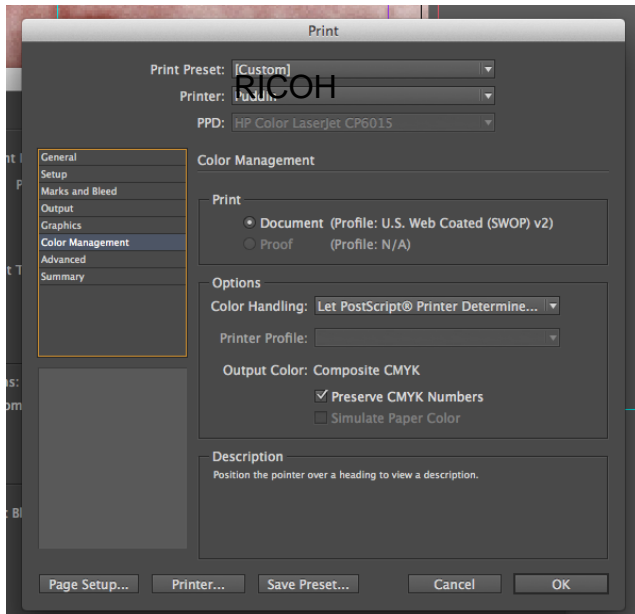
Print

Print Preset: [Custom]
Printer: RICOH
PPD: HP Color LaserJet CP6015

General
Setup
Marks and Bleed
Output
Graphics
Color Management
Advanced
Summary

Color Management

Print
Document (Profile: U.S. Web Coated (SWOP) v2)
Proof (Profile: N/A)

Options
Color Handling: Let PostScript® Printer Determine...
Printer Profile:
Output Color: Composite CMYK
Preserve CMYK Numbers
Simulate Paper Color

Description
Position the pointer over a heading to view a description.

Page Setup... Printer... Save Preset... Cancel OK